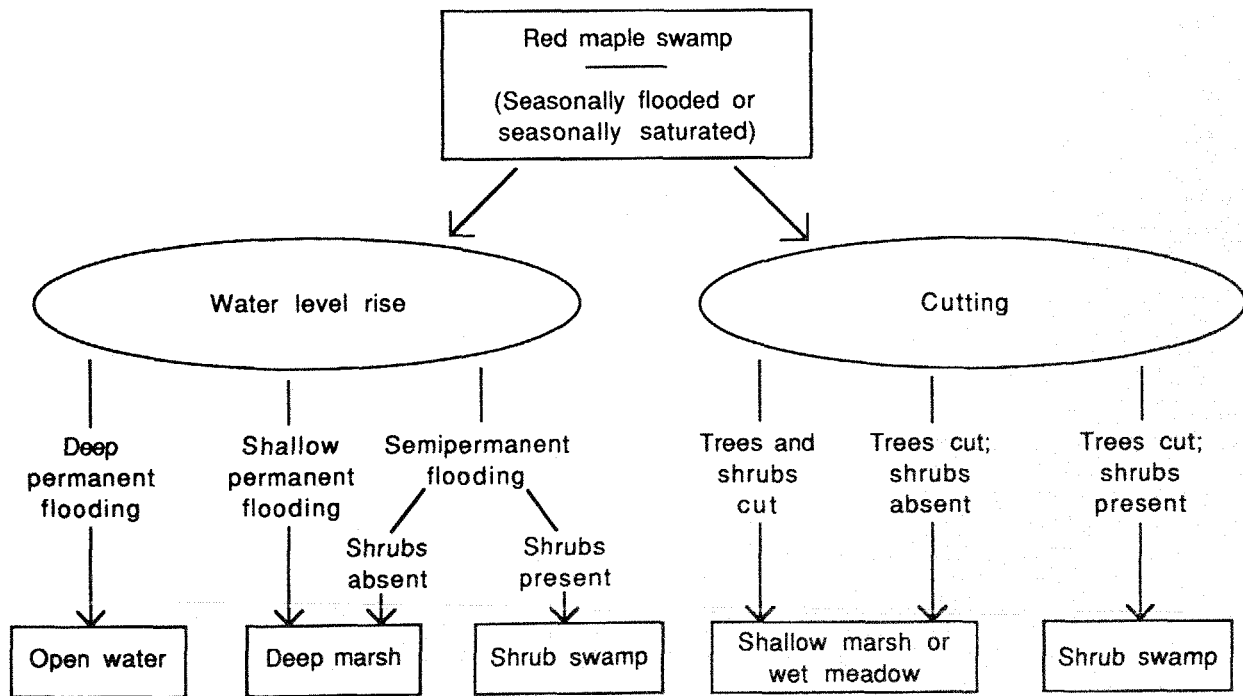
Red maple swamp

(Seasonally flooded or seasonally saturated)

Water level rise

Cutting

Deep permanent flooding

Shallow permanent flooding

Semipermanent flooding

Shrubs absent

Shrubs present

Trees and shrubs cut

Trees cut; shrubs absent

Trees cut; shrubs present

Open water

Deep marsh

Shrub swamp

Shallow marsh or wet meadow

Shrub swamp